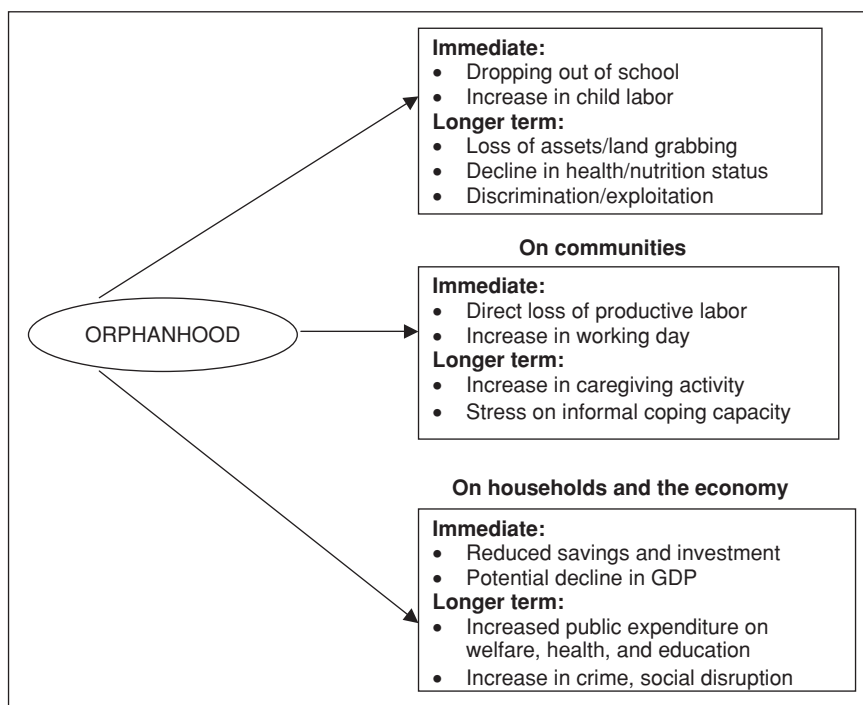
Immediate:
- Dropping out of school
- Increase in child labor

Longer term:
- Loss of assets/land grabbing
- Decline in health/nutrition status
- Discrimination/exploitation

On communities

Immediate:
- Direct loss of productive labor
- Increase in working day

Longer term:
- Increase in caregiving activity
- Stress on informal coping capacity

ORPHANHOOD

On households and the economy

Immediate:
- Reduced savings and investment
- Potential decline in GDP

Longer term:
- Increased public expenditure on welfare, health, and education
- Increase in crime, social disruption